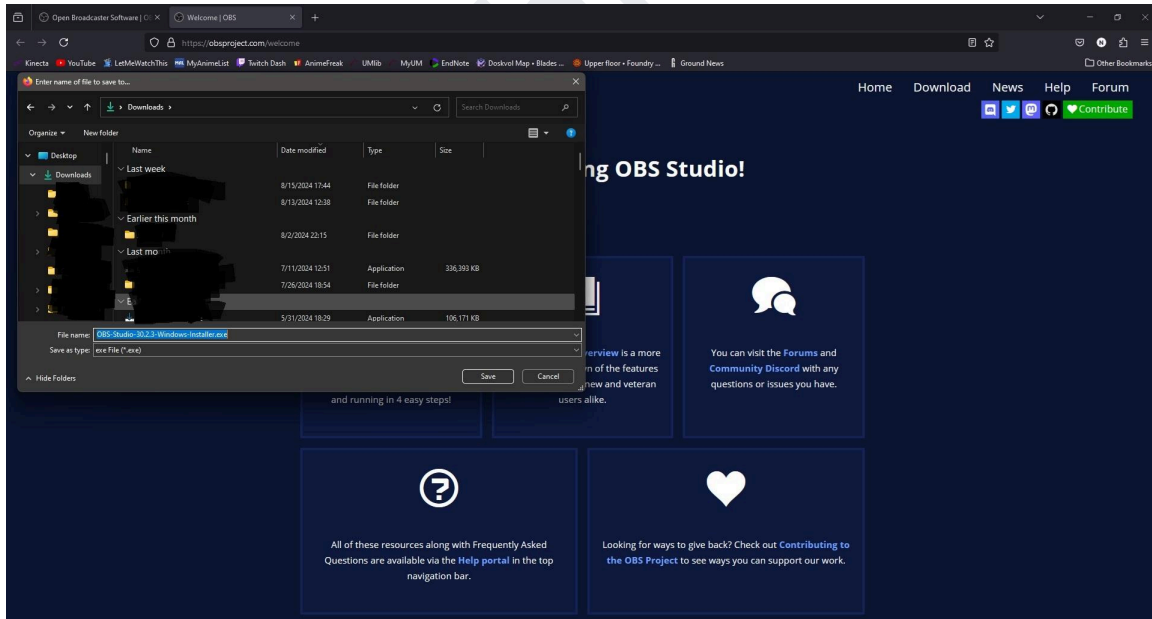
Open Broadcaster Software | OBS
Welcome | OBS
https://obsproject.com/welcome
Kinecta YouTube LetMeWatchThis MyAnimeList Twitch Dash AnimeFreak UMlib MyUM EndNote Doskvol Map • Blades ... Upper floor • Foundry ... Ground News
Other Bookmarks

Enter name of file to save to...
Downloads ›
Search Downloads
Organize New folder
Desktop
Downloads

| Name | Date modified | Type | Size |
|---|---|---|---|
| Last week | | | |
| | 8/15/2024 17:44 | File folder | |
| | 8/13/2024 12:38 | File folder | |
| Earlier this month | | | |
| | 8/2/2024 22:15 | File folder | |
| Last mo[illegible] | | | |
| | 7/11/2024 12:51 | Application | 336,393 KB |
| | 7/26/2024 18:54 | File folder | |
| E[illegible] | | | |
| | 5/31/2024 18:29 | Application | 106,171 KB |

File name: OBS-Studio-30.2.3-Windows-Installer.exe
Save as type: exe File (*.exe)
Hide Folders
Save
Cancel

Home Download News Help Forum
Contribute

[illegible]ng OBS Studio!

and running in 4 easy steps!

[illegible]verview is a more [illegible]n of the features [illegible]new and veteran users alike.

You can visit the Forums and Community Discord with any questions or issues you have.

All of these resources along with Frequently Asked Questions are available via the Help portal in the top navigation bar.

Looking for ways to give back? Check out Contributing to the OBS Project to see ways you can support our work.